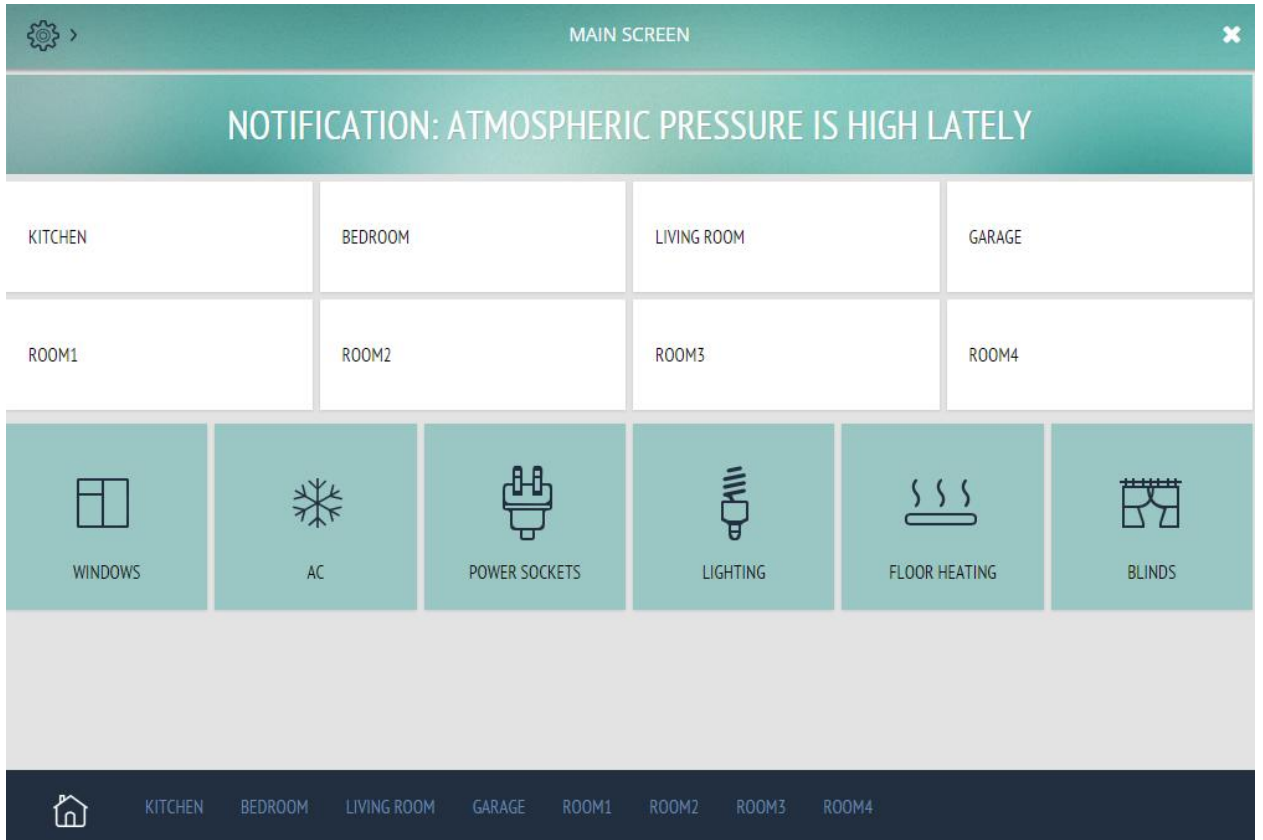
>

MAIN SCREEN

✖

NOTIFICATION: ATMOSPHERIC PRESSURE IS HIGH LATELY

KITCHEN

BEDROOM

LIVING ROOM

GARAGE

ROOM1

ROOM2

ROOM3

ROOM4

WINDOWS

AC

POWER SOCKETS

LIGHTING

FLOOR HEATING

BLINDS

KITCHEN BEDROOM LIVING ROOM GARAGE ROOM1 ROOM2 ROOM3 ROOM4